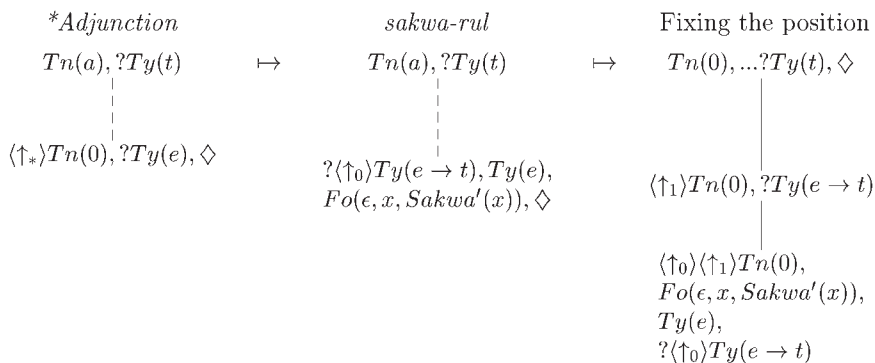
*Adjunction

$Tn(a), ?Ty(t)$

$\langle\uparrow_*\rangle Tn(0), ?Ty(e), \diamondsuit$

$\mapsto$

sakwa-rul

$Tn(a), ?Ty(t)$

$?\langle\uparrow_0\rangle Ty(e \rightarrow t), Ty(e),$
$Fo(\epsilon, x, Sakwa'(x)), \diamondsuit$

$\mapsto$

Fixing the position

$Tn(0), ...?Ty(t), \diamondsuit$

$\langle\uparrow_1\rangle Tn(0), ?Ty(e \rightarrow t)$

$\langle\uparrow_0\rangle\langle\uparrow_1\rangle Tn(0),$
$Fo(\epsilon, x, Sakwa'(x)),$
$Ty(e),$
$?\langle\uparrow_0\rangle Ty(e \rightarrow t)$